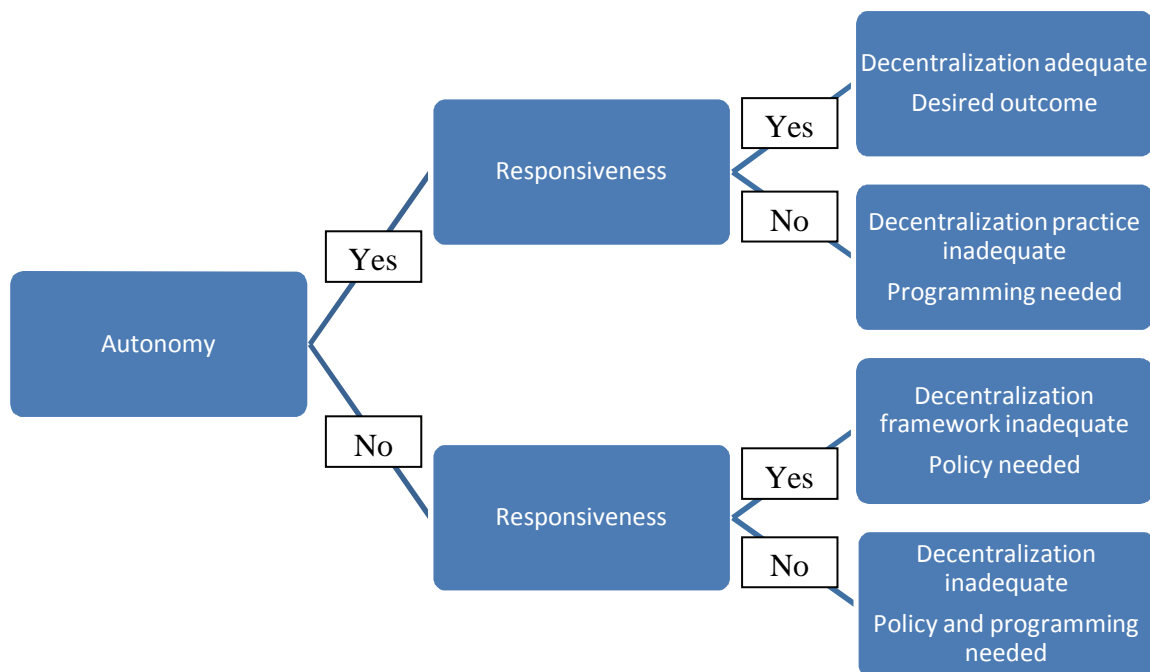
Autonomy

Yes

Responsiveness

Yes

Decentralization adequate

Desired outcome

No

Decentralization practice inadequate

Programming needed

No

Responsiveness

Yes

Decentralization framework inadequate

Policy needed

No

Decentralization inadequate

Policy and programming needed